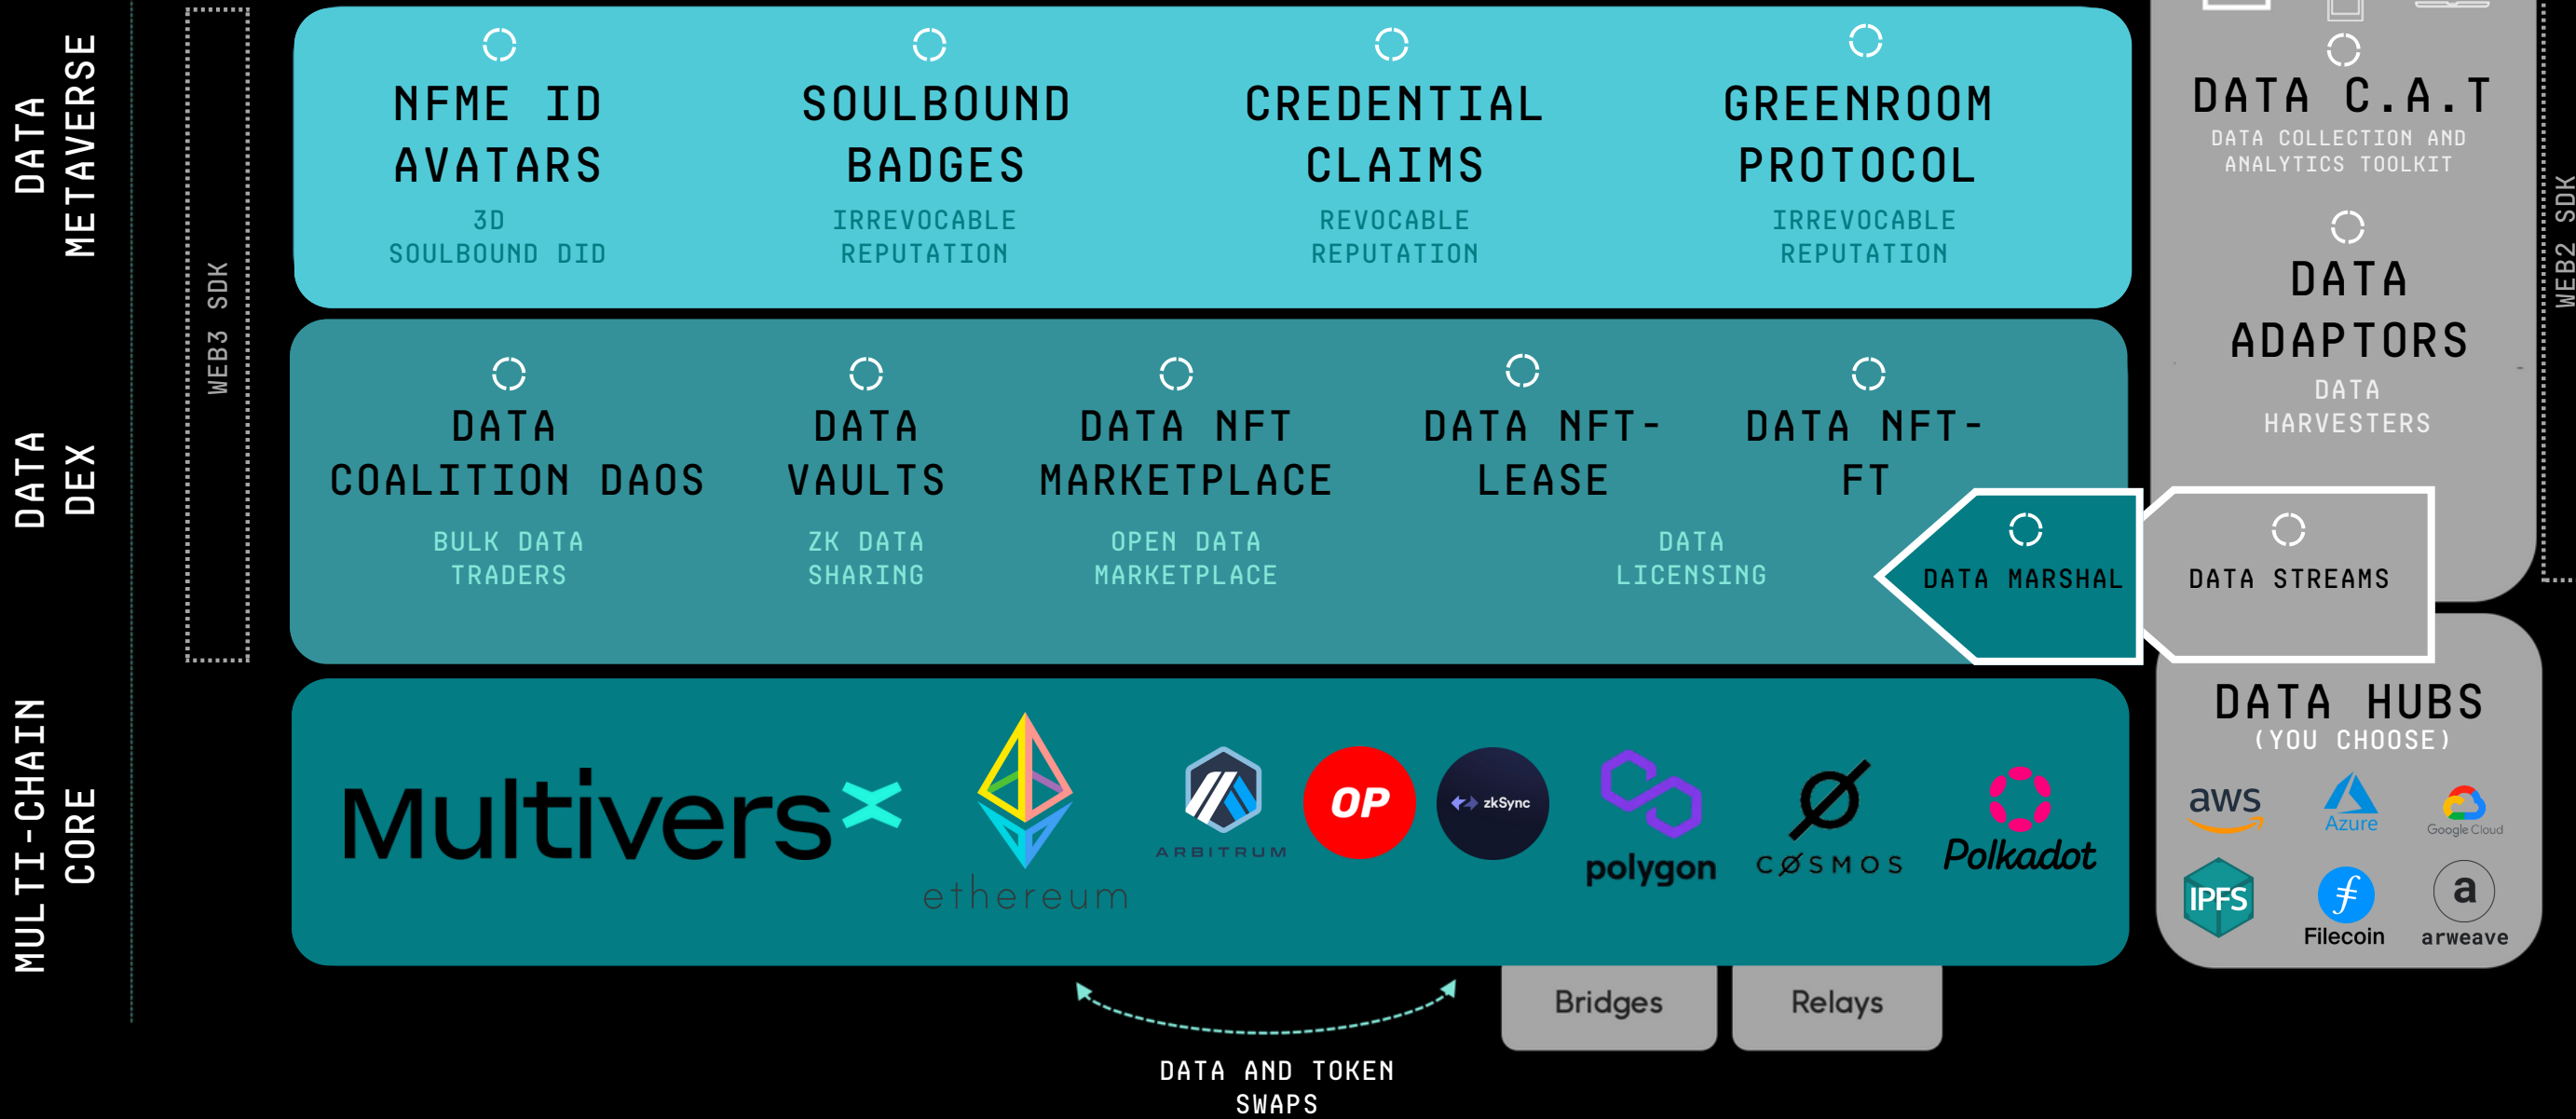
DATA METAVERSE

WEB3 SDK

NFME ID AVATARS
3D SOULBOUND DID

SOULBOUND BADGES
IRREVOCABLE REPUTATION

CREDENTIAL CLAIMS
REVOCABLE REPUTATION

GREENROOM PROTOCOL
IRREVOCABLE REPUTATION

DATA C.A.T
DATA COLLECTION AND ANALYTICS TOOLKIT

DATA ADAPTORS
DATA HARVESTERS

WEB2 SDK

DATA DEX

DATA COALITION DAOS
BULK DATA TRADERS

DATA VAULTS
ZK DATA SHARING

DATA NFT MARKETPLACE
OPEN DATA MARKETPLACE

DATA NFT-LEASE

DATA NFT-FT

DATA LICENSING

DATA MARSHAL

DATA STREAMS

MULTI-CHAIN CORE

MultiversX

ethereum

ARBITRUM

OP

zkSync

polygon

COSMOS

Polkadot

DATA HUBS
(YOU CHOOSE)

aws

Azure

Google Cloud

IPFS

Filecoin

arweave

Bridges

Relays

DATA AND TOKEN SWAPS